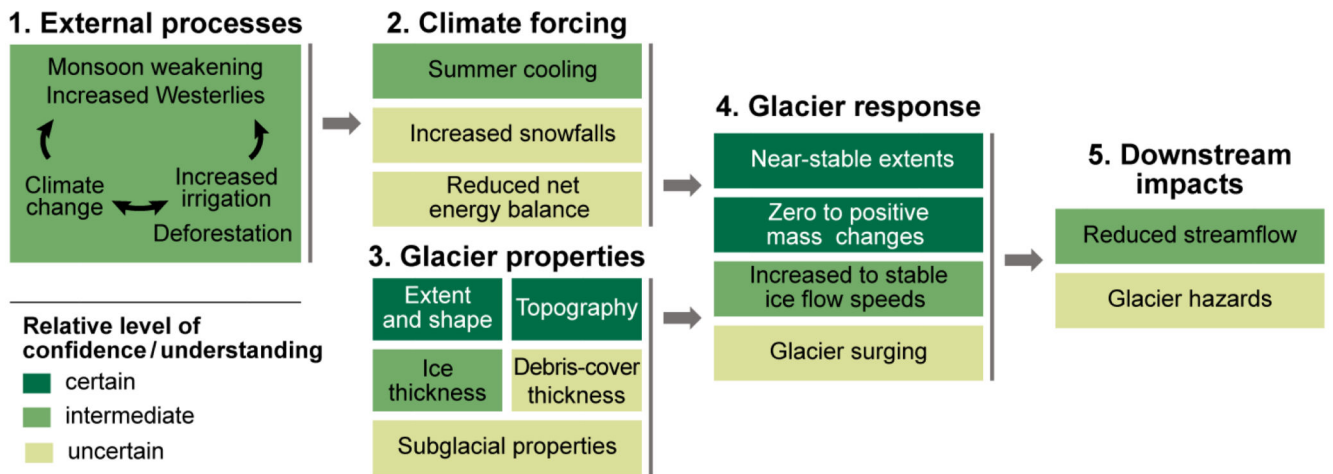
1. External processes

Monsoon weakening
Increased Westerlies

Climate change

Increased irrigation

Deforestation

Relative level of confidence / understanding

certain

intermediate

uncertain

2. Climate forcing

Summer cooling

Increased snowfalls

Reduced net energy balance

3. Glacier properties

Extent and shape

Topography

Ice thickness

Debris-cover thickness

Subglacial properties

4. Glacier response

Near-stable extents

Zero to positive mass changes

Increased to stable ice flow speeds

Glacier surging

5. Downstream impacts

Reduced streamflow

Glacier hazards